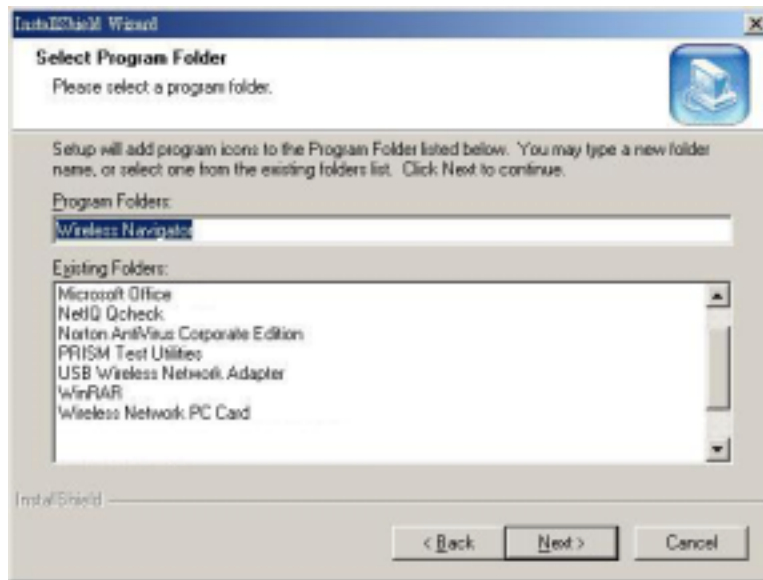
InstallShield Wizard

Select Program Folder

Please select a program folder.

Setup will add program icons to the Program Folder listed below. You may type a new folder name, or select one from the existing folders list. Click Next to continue.

Program Folders:

Wireless Navigator

Existing Folders:

Microsoft Office
NetIQ Qcheck
Norton AntiVirus Corporate Edition
PRISM Test Utilities
USB Wireless Network Adapter
WinRAR
Wireless Network PC Card

InstallShield

< Back

Next >

Cancel